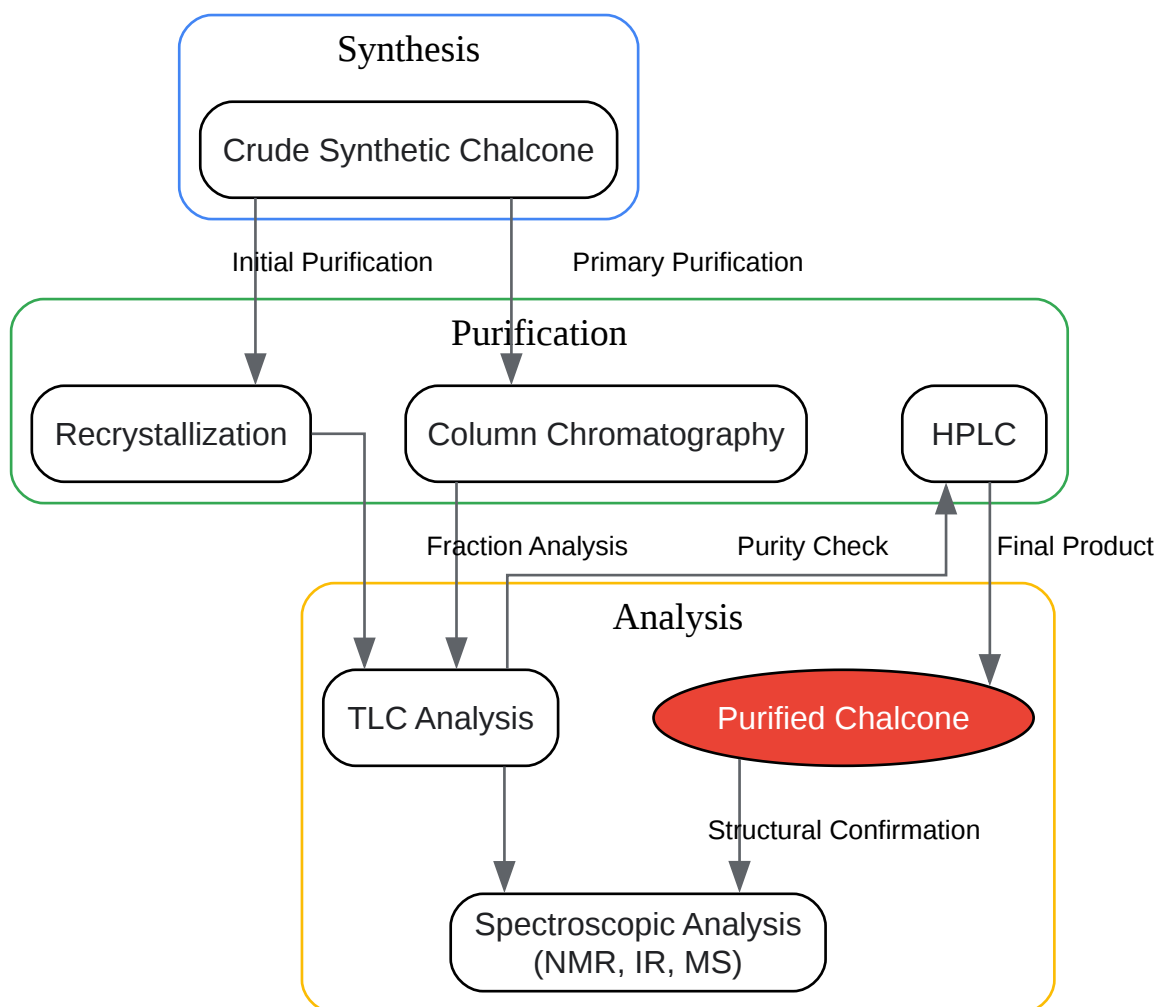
Synthesis

Crude Synthetic Chalcone

Initial Purification

Primary Purification

Purification

Recrystallization

Column Chromatography

HPLC

Fraction Analysis

Purity Check

Final Product

Analysis

TLC Analysis

Purified Chalcone

Structural Confirmation

Spectroscopic Analysis (NMR, IR, MS)